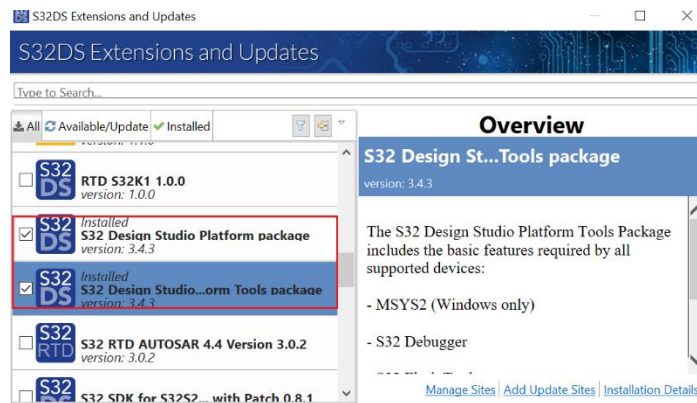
S32DS Extensions and Updates

S32DS Extensions and Updates

Type to Search...

All Available/Update Installed

version: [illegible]

S32 DS RTD S32K1 1.0.0 version: 1.0.0

S32 DS Installed S32 Design Studio Platform package version: 3.4.3

S32 DS Installed S32 Design Studio...orm Tools package version: 3.4.3

S32 RTD S32 RTD AUTOSAR 4.4 Version 3.0.2 version: 3.0.2

S32 S32 SDK for S32S2... with Patch 0.8.1

Overview

S32 Design St...Tools package

version: 3.4.3

The S32 Design Studio Platform Tools Package includes the basic features required by all supported devices:

- MSYS2 (Windows only)

- S32 Debugger

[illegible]

Manage Sites | Add Update Sites | Installation Details